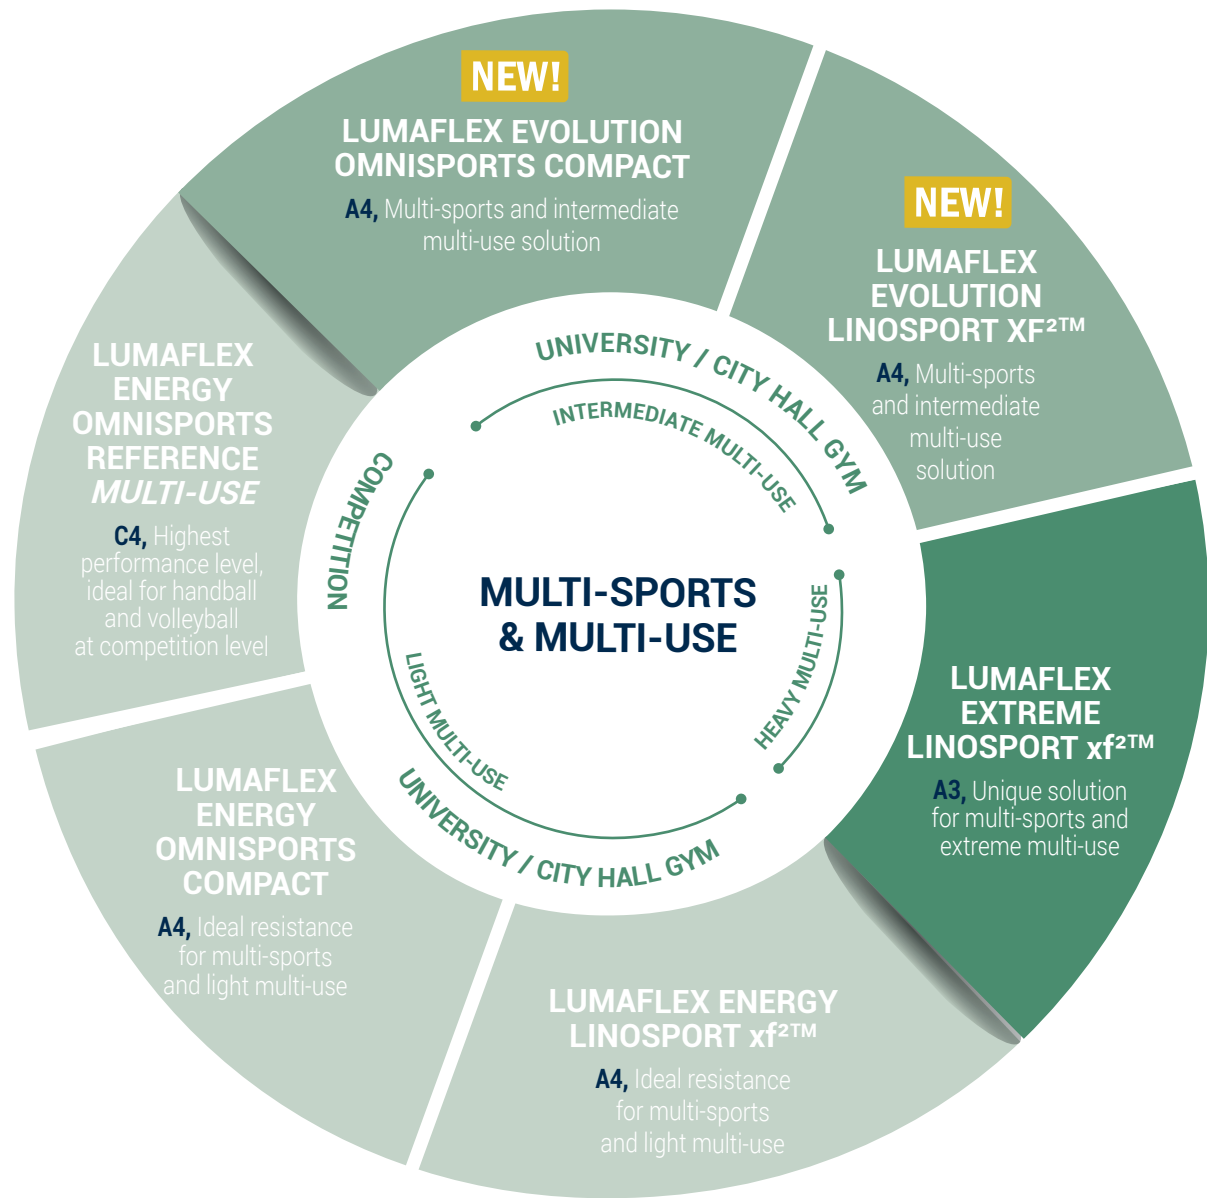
NEW!

LUMAFLEX EVOLUTION OMNISPORTS COMPACT

A4, Multi-sports and intermediate multi-use solution

NEW!

LUMAFLEX EVOLUTION LINOSPORT XF²™

A4, Multi-sports and intermediate multi-use solution

LUMAFLEX ENERGY OMNISPORTS REFERENCE MULTI-USE

C4, Highest performance level, ideal for handball and volleyball at competition level

UNIVERSITY / CITY HALL GYM

INTERMEDIATE MULTI-USE

COMPETITION

MULTI-SPORTS & MULTI-USE

HEAVY MULTI-USE

LIGHT MULTI-USE

UNIVERSITY / CITY HALL GYM

LUMAFLEX EXTREME LINOSPORT xf²™

A3, Unique solution for multi-sports and extreme multi-use

LUMAFLEX ENERGY OMNISPORTS COMPACT

A4, Ideal resistance for multi-sports and light multi-use

LUMAFLEX ENERGY LINOSPORT xf²™

A4, Ideal resistance for multi-sports and light multi-use